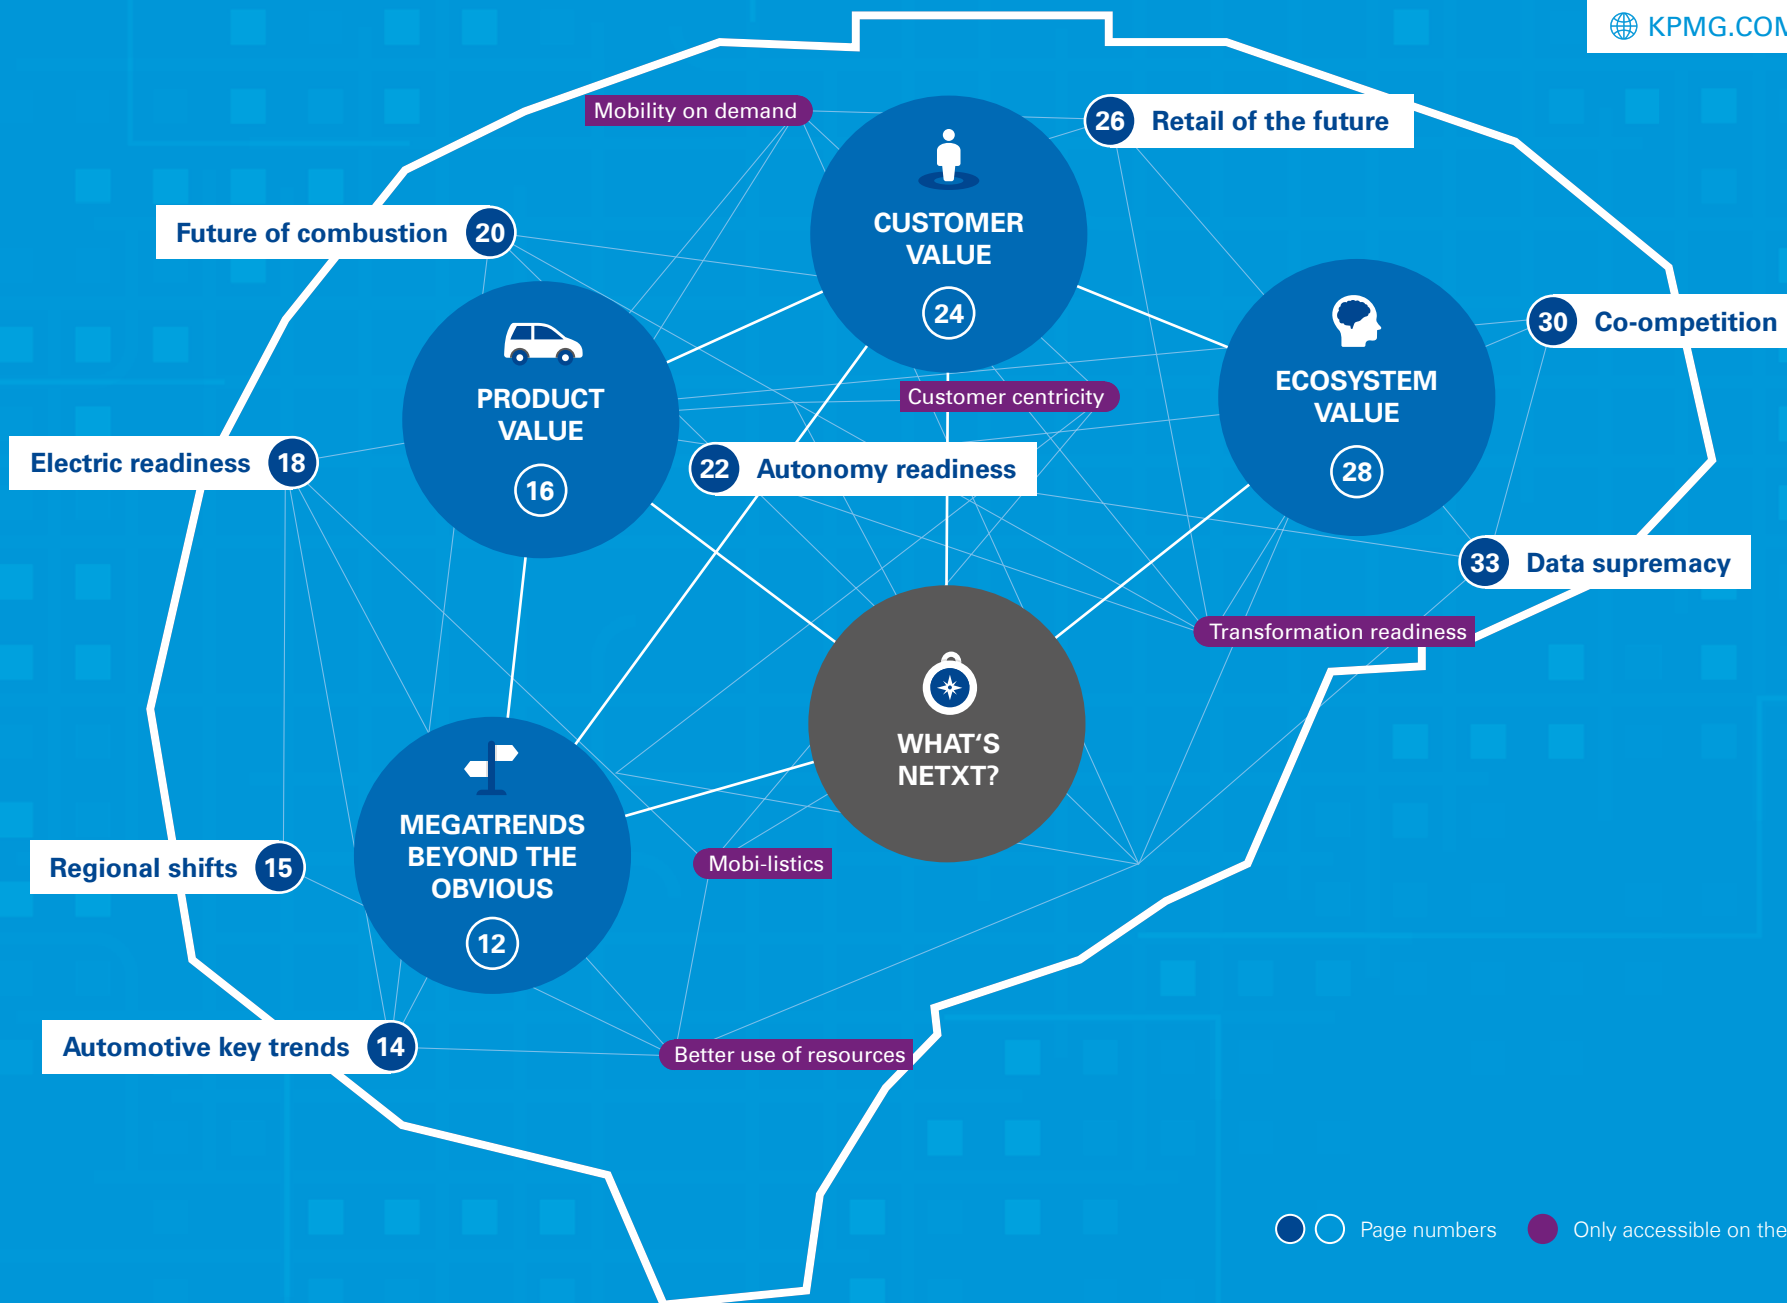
KPMG.COM

Mobility on demand

CUSTOMER VALUE
24

26 Retail of the future

Future of combustion 20

PRODUCT VALUE
16

ECOSYSTEM VALUE
28

30 Co-ompetition

Customer centricity

Electric readiness 18

22 Autonomy readiness

33 Data supremacy

Transformation readiness

WHAT'S NETXT?

MEGATRENDS BEYOND THE OBVIOUS
12

Regional shifts 15

Mobi-listics

Automotive key trends 14

Better use of resources

Page numbers Only accessible on the